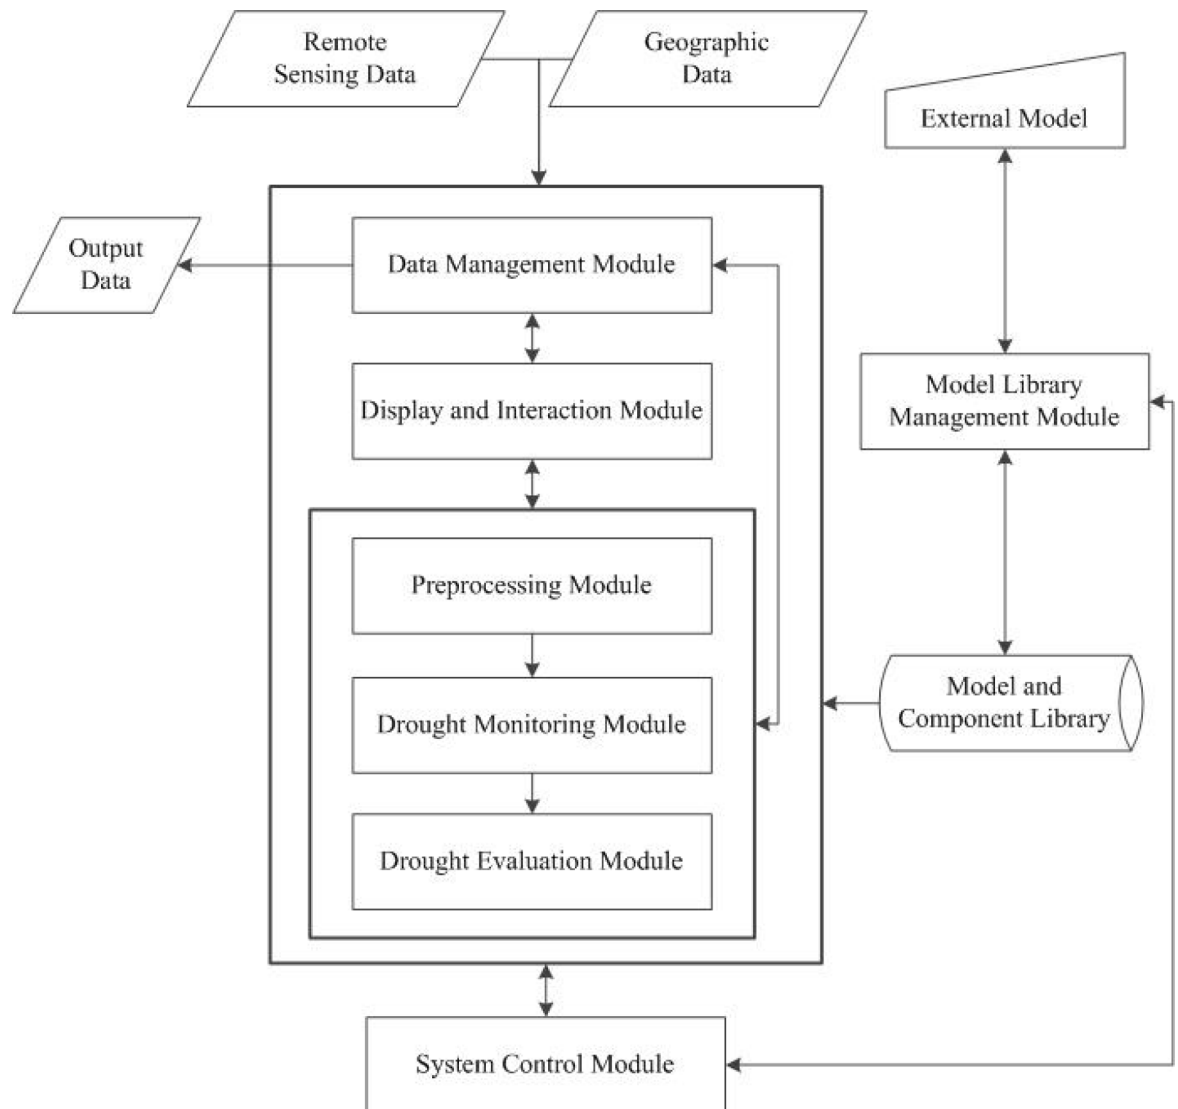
Remote Sensing Data

Geographic Data

External Model

Output Data

Data Management Module

Display and Interaction Module

Model Library Management Module

Preprocessing Module

Drought Monitoring Module

Model and Component Library

Drought Evaluation Module

System Control Module